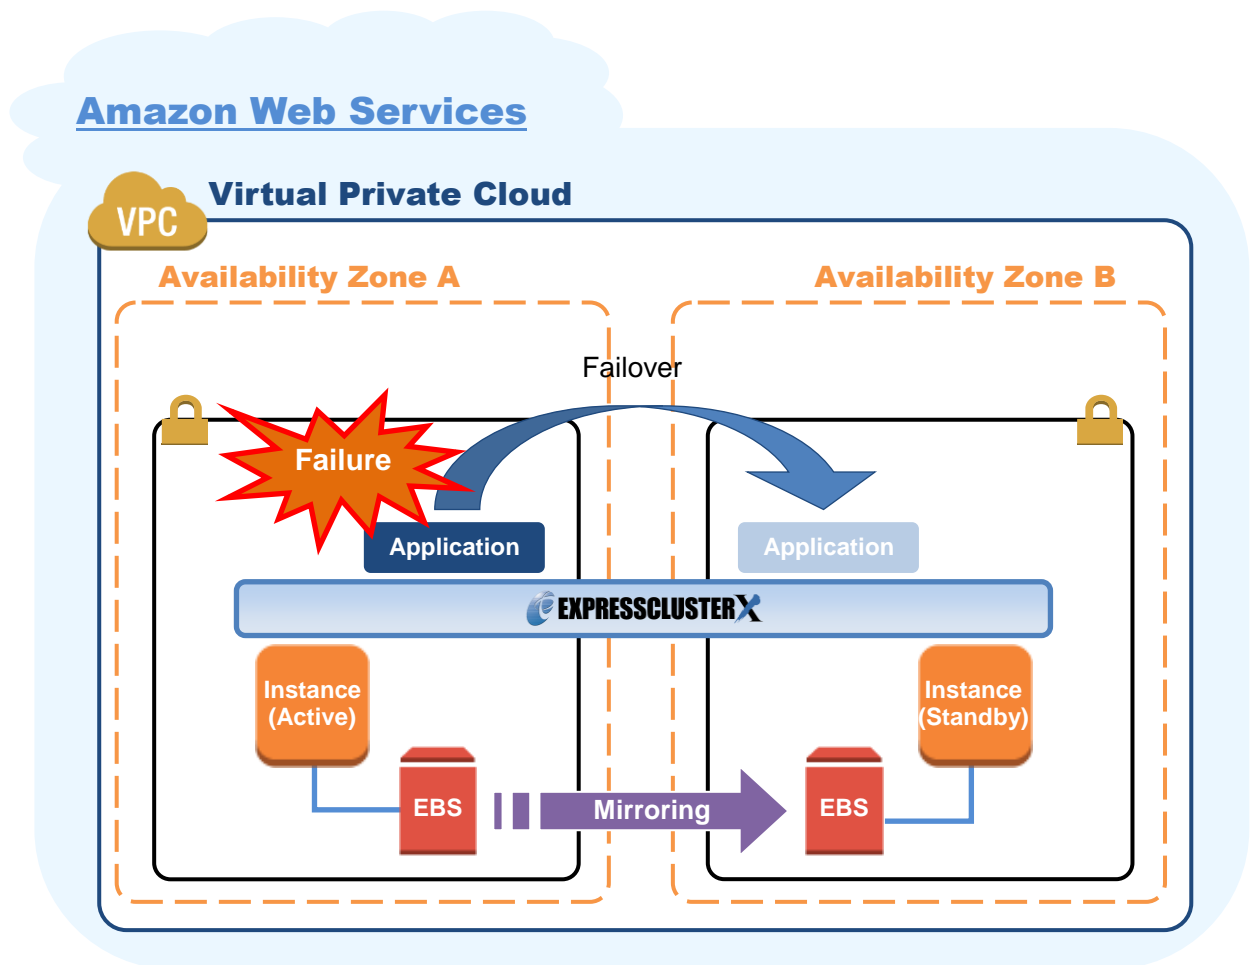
Amazon Web Services

VPC

Virtual Private Cloud

Availability Zone A

Availability Zone B

Failover

Failure

Application

Application

EXPRESSCLUSTER X

Instance (Active)

Instance (Standby)

EBS

Mirroring

EBS